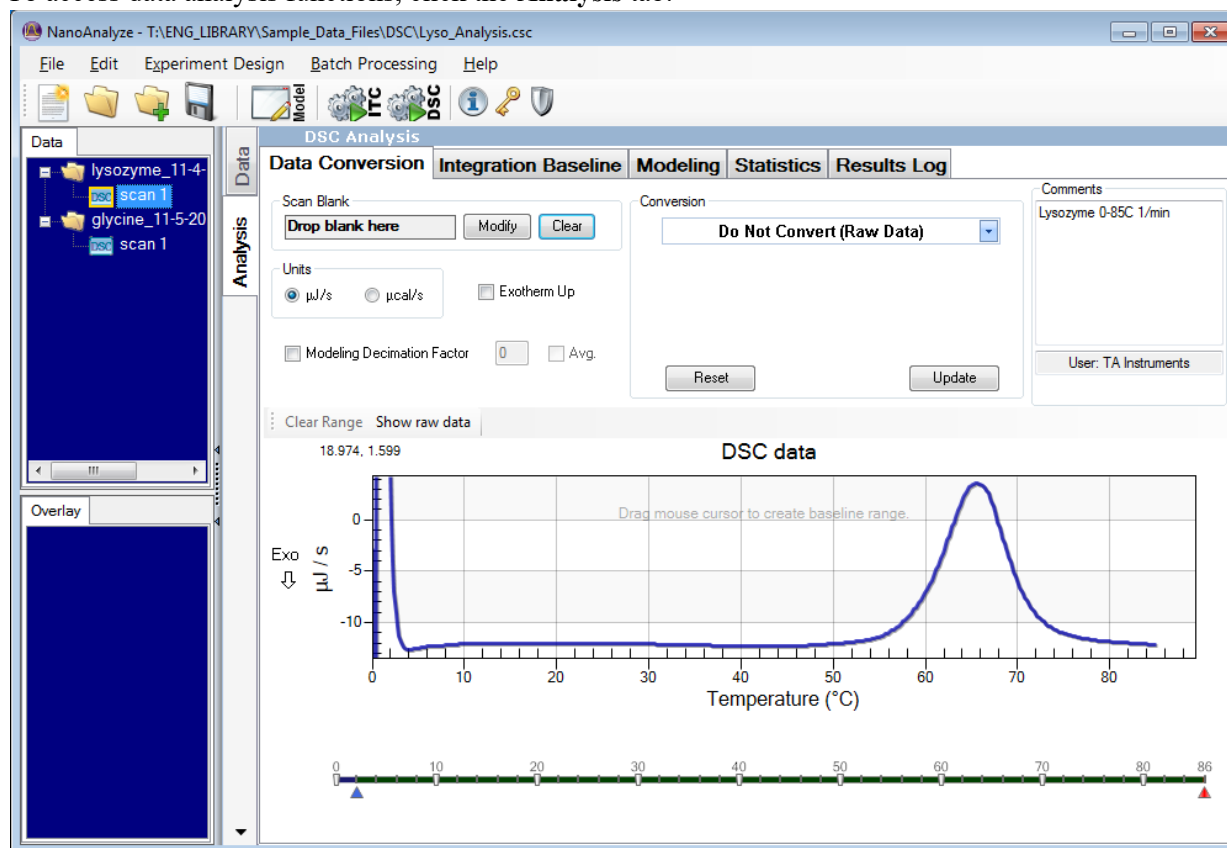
NanoAnalyze - T:\ENG_LIBRARY\Sample_Data_Files\DSC\Lyso_Analysis.csc

File Edit Experiment Design Batch Processing Help

Model ITC DSC

Data

lysozyme_11-4-
DSC scan 1
glycine_11-5-20
DSC scan 1

Overlay

Data Analysis

DSC Analysis

Data Conversion | Integration Baseline | Modeling | Statistics | Results Log

Scan Blank
Drop blank here Modify Clear

Units
µJ/s µcal/s

Exotherm Up

Modeling Decimation Factor 0 Avg.

Conversion
Do Not Convert (Raw Data)

Reset Update

Comments
Lysozyme 0-85C 1/min

User: TA Instruments

Clear Range Show raw data

18.974, 1.599

DSC data

Drag mouse cursor to create baseline range.

Exo

µJ / s

0
-5
-10

0 10 20 30 40 50 60 70 80

Temperature (°C)

0 10 20 30 40 50 60 70 80 86